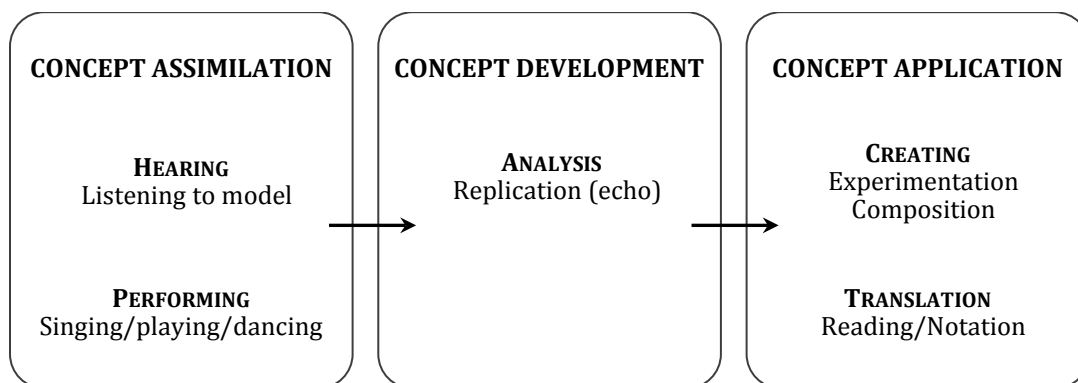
CONCEPT ASSIMILATION

HEARING
Listening to model

PERFORMING
Singing/playing/dancing

CONCEPT DEVELOPMENT

ANALYSIS
Replication (echo)

CONCEPT APPLICATION

CREATING
Experimentation
Composition

TRANSLATION
Reading/Notation